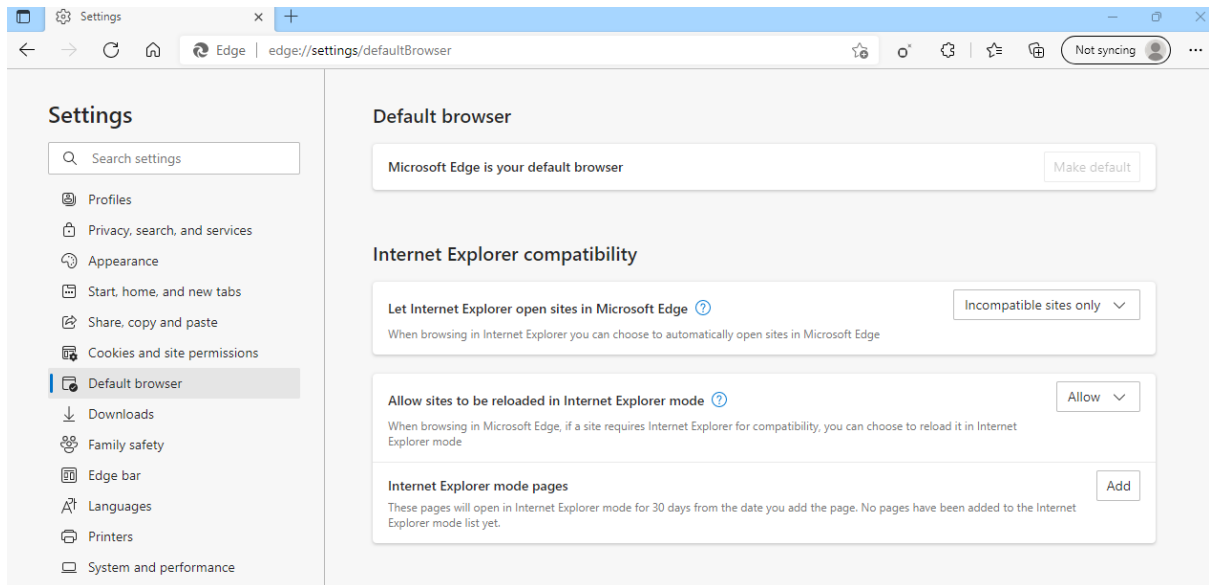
Settings
Edge | edge://settings/defaultBrowser
Not syncing

Settings
Search settings
Profiles
Privacy, search, and services
Appearance
Start, home, and new tabs
Share, copy and paste
Cookies and site permissions
Default browser
Downloads
Family safety
Edge bar
Languages
Printers
System and performance

Default browser

Microsoft Edge is your default browser
Make default

Internet Explorer compatibility

Let Internet Explorer open sites in Microsoft Edge
When browsing in Internet Explorer you can choose to automatically open sites in Microsoft Edge
Incompatible sites only

Allow sites to be reloaded in Internet Explorer mode
When browsing in Microsoft Edge, if a site requires Internet Explorer for compatibility, you can choose to reload it in Internet Explorer mode
Allow

Internet Explorer mode pages
These pages will open in Internet Explorer mode for 30 days from the date you add the page. No pages have been added to the Internet Explorer mode list yet.
Add